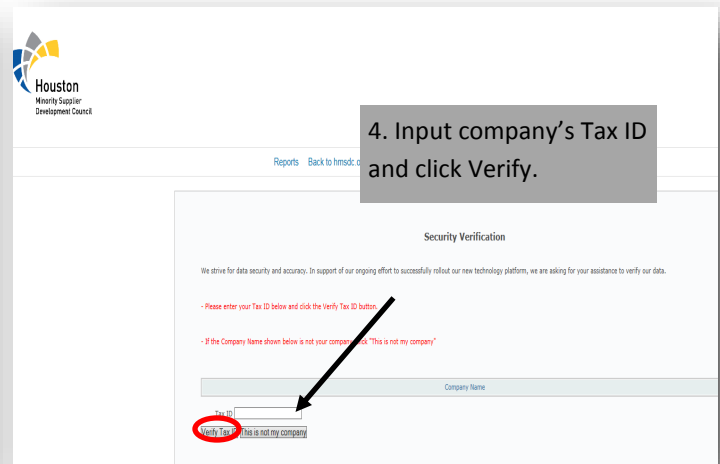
Houston
Minority Supplier
Development Council

4. Input company's Tax ID and click Verify.

Reports Back to hmsdc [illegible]

Security Verification

We strive for data security and accuracy. In support of our ongoing effort to successfully rollout our new technology platform, we are asking for your assistance to verify our data.

- Please enter your Tax ID below and click the Verify Tax ID button.

- If the Company Name shown below is not your company, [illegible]ck "This is not my company"

Company Name

Tax ID

Verify Tax I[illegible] This is not my company